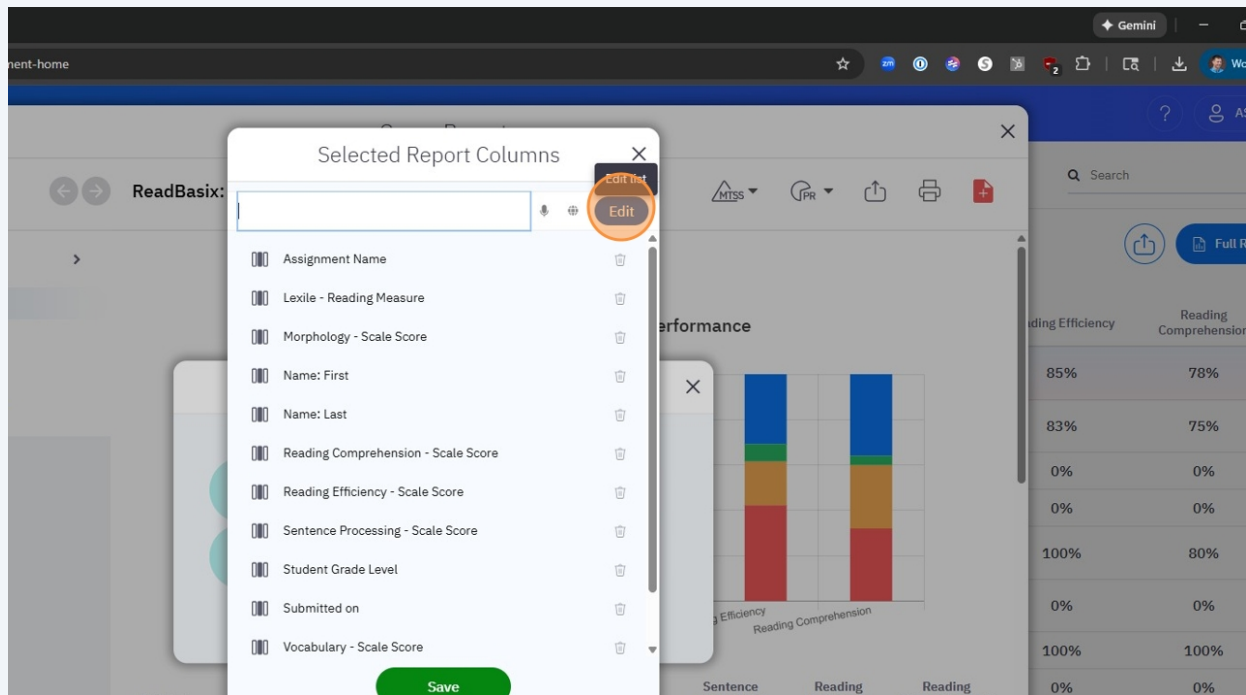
Gemini

nent-home

ReadBasix:

Selected Report Columns

Edit list

Edit

Assignment Name

Lexile - Reading Measure

Morphology - Scale Score

Name: First

Name: Last

Reading Comprehension - Scale Score

Reading Efficiency - Scale Score

Sentence Processing - Scale Score

Student Grade Level

Submitted on

Vocabulary - Scale Score

Save

MTSS

PR

erformance

g Efficiency

Reading Comprehension

Sentence

Reading

Reading

Search

Full R

ding Efficiency

Reading Comprehension

| ding Efficiency | Reading Comprehension |
|---|---|
| 85% | 78% |
| 83% | 75% |
| 0% | 0% |
| 0% | 0% |
| 100% | 80% |
| 0% | 0% |
| 100% | 100% |
| 0% | 0% |